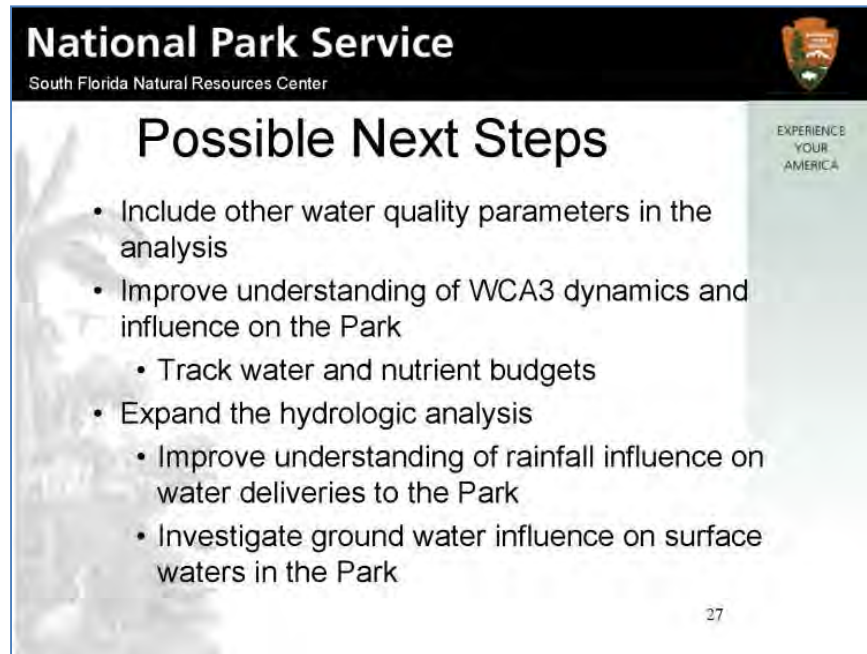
National Park Service
South Florida Natural Resources Center

EXPERIENCE YOUR AMERICA

Possible Next Steps

- Include other water quality parameters in the analysis
- Improve understanding of WCA3 dynamics and influence on the Park
  - Track water and nutrient budgets
- Expand the hydrologic analysis
  - Improve understanding of rainfall influence on water deliveries to the Park
  - Investigate ground water influence on surface waters in the Park

27